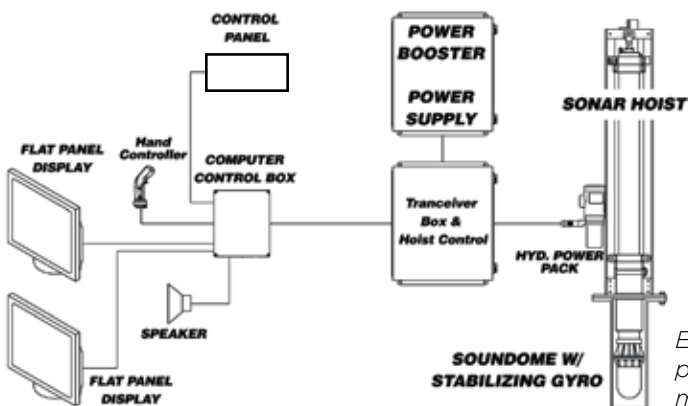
CONTROL PANEL

POWER BOOSTER

POWER SUPPLY

SONAR HOIST

FLAT PANEL DISPLAY

Hand Controller

COMPUTER CONTROL BOX

Tranceiver Box & Hoist Control

HYD. POWER PACK

SPEAKER

SOUNDOME W/ STABILIZING GYRO

FLAT PANEL DISPLAY

E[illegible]
p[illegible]
n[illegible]